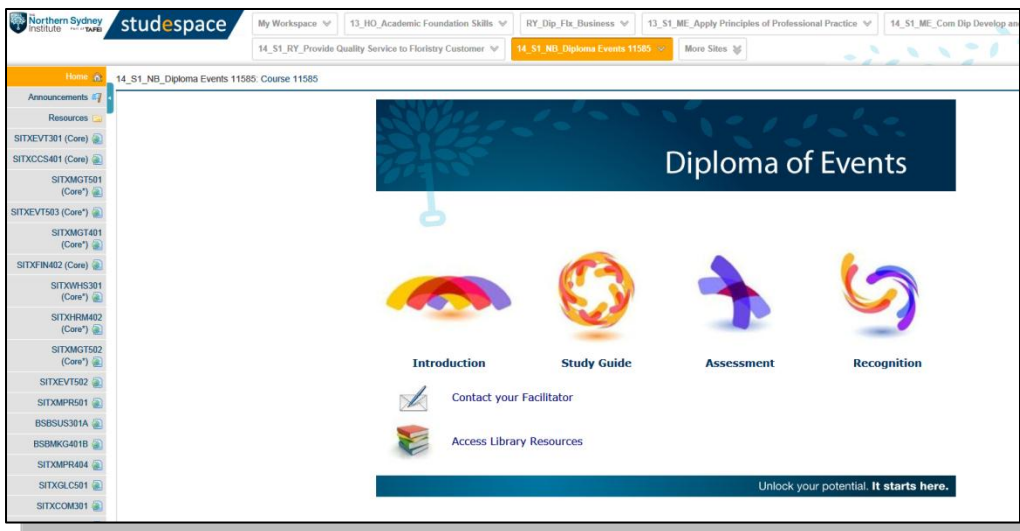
The Northern Sydney Institute Part of TAFE NSW

studespace

My Workspace
13_HO_Academic Foundation Skills
RY_Dip_Flx_Business
13_S1_ME_Apply Principles of Professional Practice
14_S1_ME_Com Dip Develop and
14_S1_RY_Provide Quality Service to Floristry Customer
14_S1_NB_Diploma Events 11585
More Sites

Home
Announcements
Resources
SITXEVT301 (Core)
SITXCCS401 (Core)
SITXMGT501 (Core*)
SITXEVT503 (Core*)
SITXMGT401 (Core*)
SITXFIN402 (Core)
SITXWHS301 (Core*)
SITXHRM402 (Core*)
SITXMGT502 (Core*)
SITXEVT502
SITXMPR501
BSBSUS301A
BSBMKG401B
SITXMPR404
SITXGLC501
SITXCOM301

14_S1_NB_Diploma Events 11585: Course 11585

Diploma of Events

Introduction

Study Guide

Assessment

Recognition

Contact your Facilitator

Access Library Resources

Unlock your potential. It starts here.